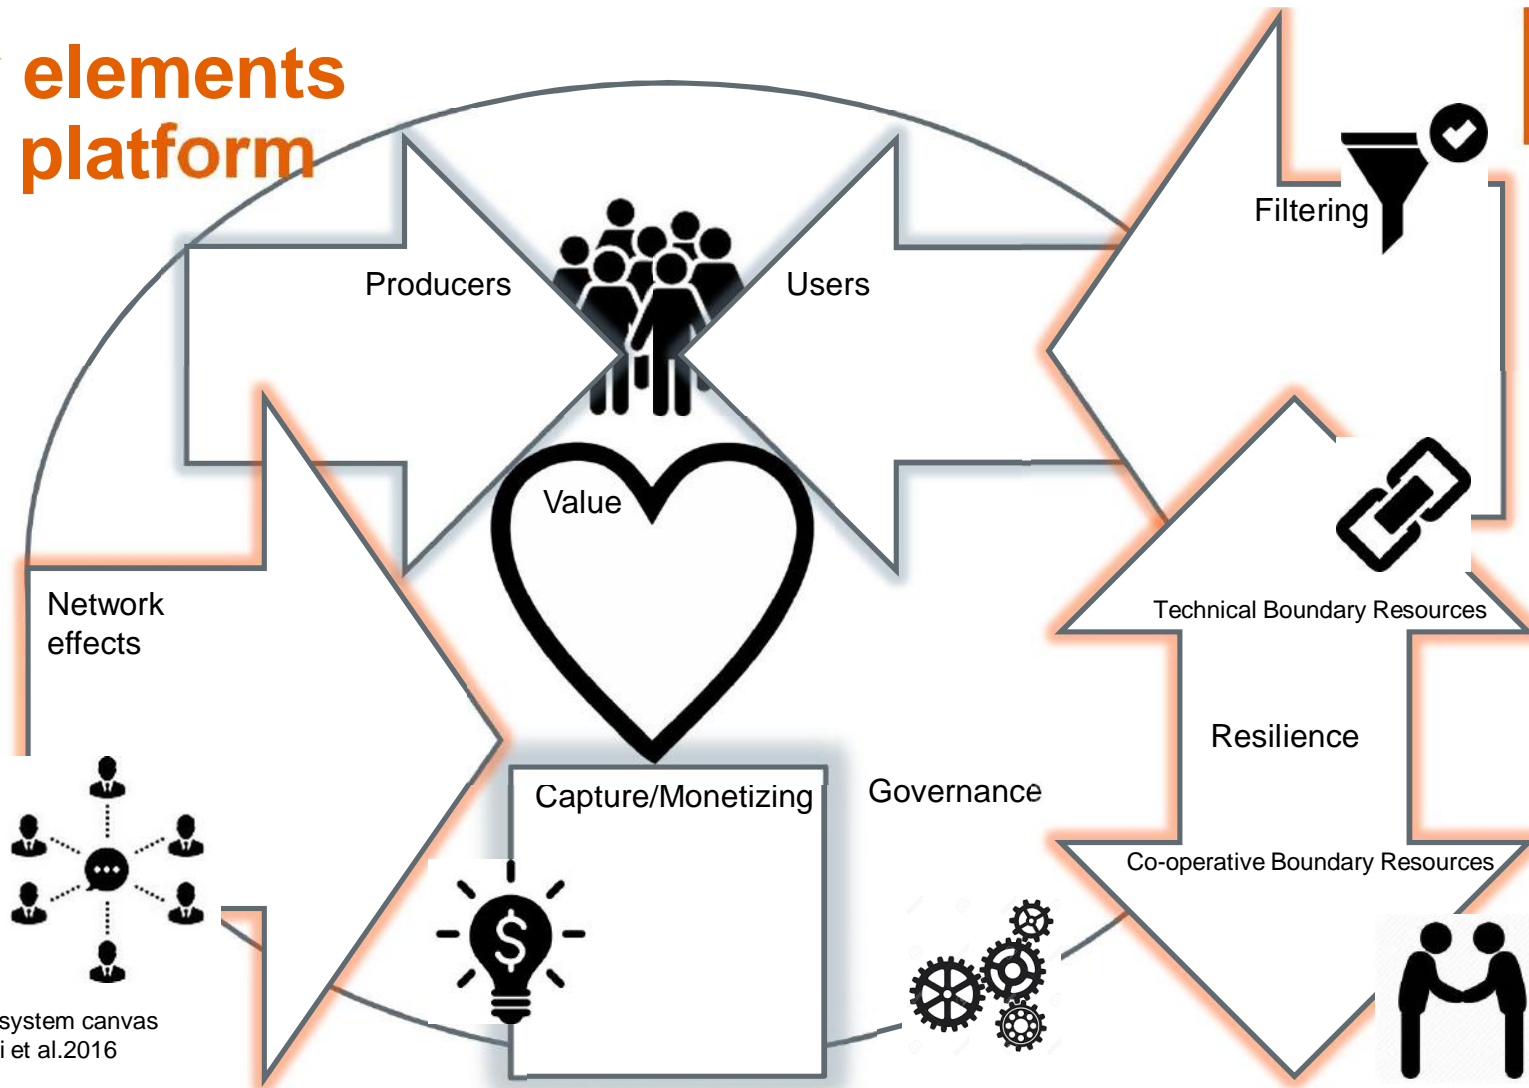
elements
platform

Producers

Users

Filtering

Value

Technical Boundary Resources

Network effects

Resilience

Capture/Monetizing

Governance

Co-operative Boundary Resources

system canvas
i et al.2016